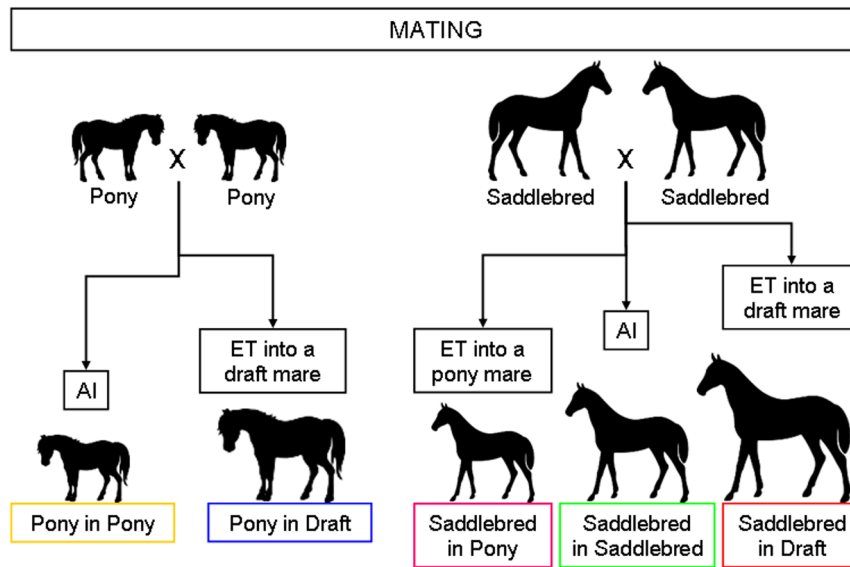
MATING

Pony X Pony

AI

ET into a draft mare

Pony in Pony

Pony in Draft

Saddlebred X Saddlebred

ET into a pony mare

AI

ET into a draft mare

Saddlebred in Pony

Saddlebred in Saddlebred

Saddlebred in Draft